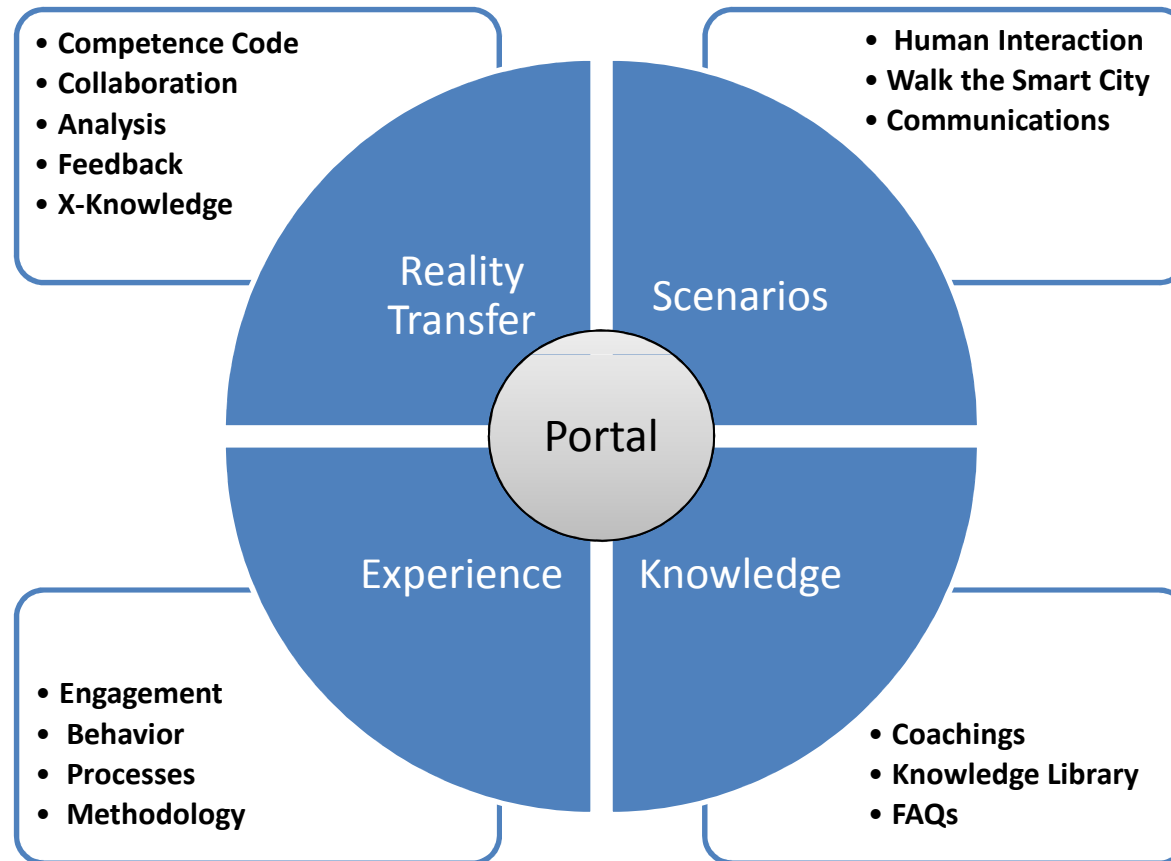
• Competence Code
• Collaboration
• Analysis
• Feedback
• X-Knowledge

• Human Interaction
• Walk the Smart City
• Communications

Reality Transfer

Scenarios

Portal

Experience

Knowledge

• Engagement
• Behavior
• Processes
• Methodology

• Coachings
• Knowledge Library
• FAQs